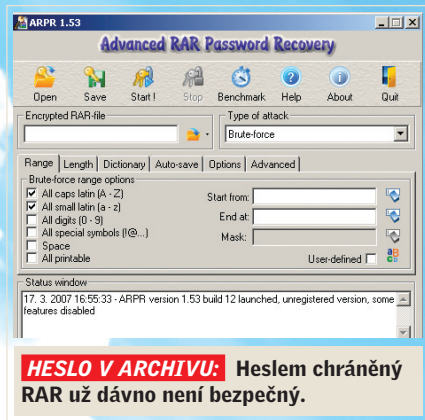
ARPR 1.53

Advanced RAR Password Recovery

Open Save Start ! Stop Benchmark Help About Quit

Encrypted RAR-file

Type of attack

Brute-force

Range Length Dictionary Auto-save Options Advanced

Brute-force range options

All caps latin (A - Z)

All small latin (a - z)

All digits (0 - 9)

All special symbols (!@...)

Space

All printable

Start from:

End at:

Mask:

User-defined

Status window

17. 3. 2007 16:55:33 - ARPR version 1.53 build 12 launched, unregistered version, some features disabled

HESLO V ARCHIVU: Heslem chráněný RAR už dávno není bezpečný.